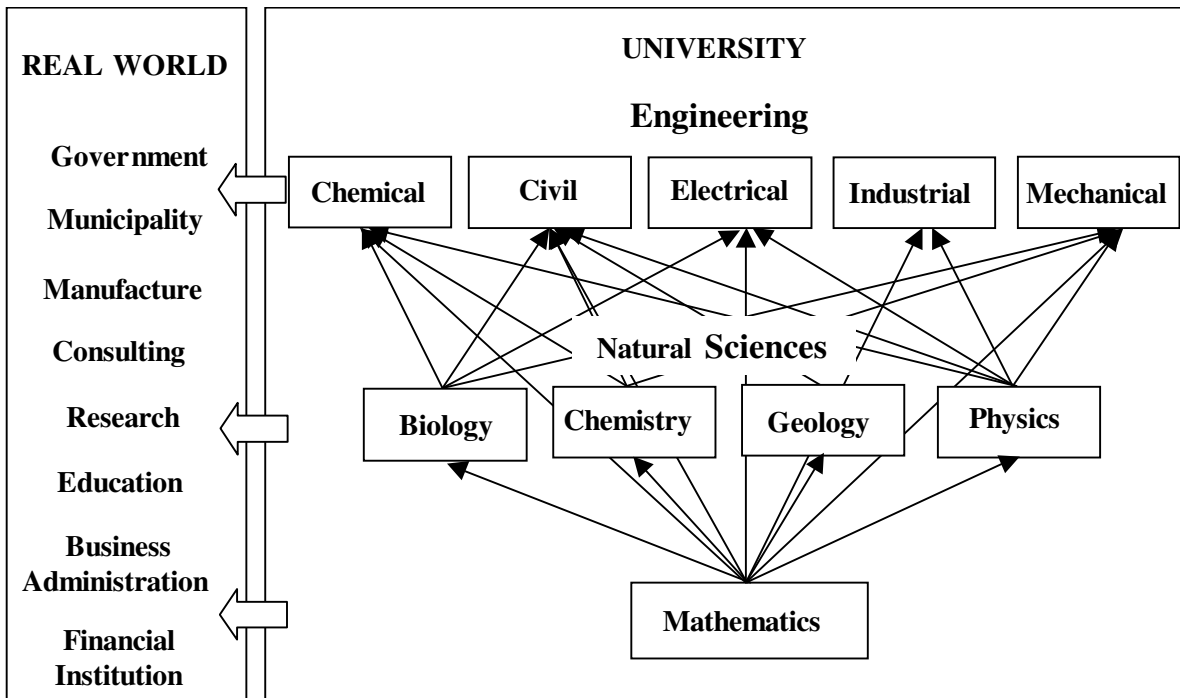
REAL WORLD

Government

Municipality

Manufacture

Consulting

Research

Education

Business Administration

Financial Institution

UNIVERSITY

Engineering

Chemical

Civil

Electrical

Industrial

Mechanical

Natural Sciences

Biology

Chemistry

Geology

Physics

Mathematics